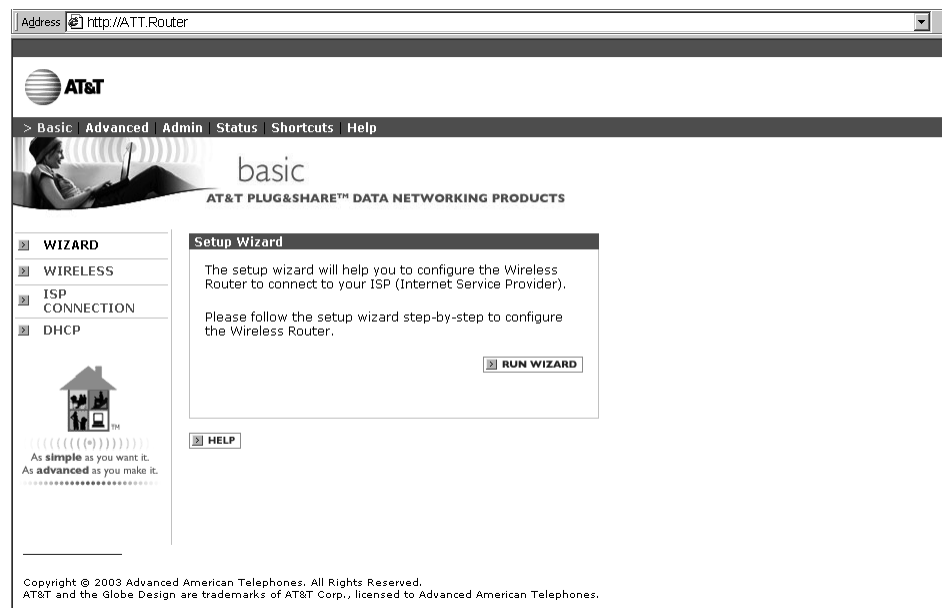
Address http://ATT.Router

AT&T

> Basic | Advanced | Admin | Status | Shortcuts | Help

basic

AT&T PLUG&SHARE™ DATA NETWORKING PRODUCTS

WIZARD
WIRELESS
ISP CONNECTION
DHCP

TM

As simple as you want it.
As advanced as you make it.

Setup Wizard

The setup wizard will help you to configure the Wireless Router to connect to your ISP (Internet Service Provider).

Please follow the setup wizard step-by-step to configure the Wireless Router.

RUN WIZARD

HELP

Copyright © 2003 Advanced American Telephones. All Rights Reserved.
AT&T and the Globe Design are trademarks of AT&T Corp., licensed to Advanced American Telephones.